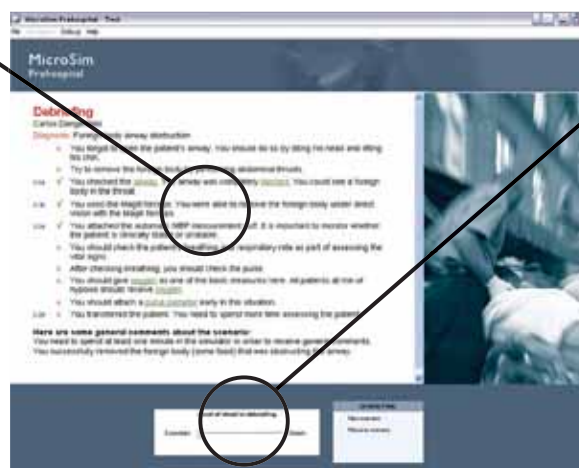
MicroSim Prehospital - Test
File Simulation Debug Help

MicroSim
Prehospital

Debriefing
Carlos Dangerous
Diagnosis: Foreign body airway obstruction

You forgot to open the patient's airway. You should do so by tilting his head and lifting his chin.

Try to remove the foreign body by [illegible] abdominal thrusts.

You attached the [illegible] airway with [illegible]. You could see a foreign body in the throat.

You used the Magill forceps. You were able to remove the foreign body under direct vision with the Magill forceps.

You attached the automatic NIBP measurement cuff. It is important to monitor whether the patient is clinically stable or unstable.

You should check the patient's breathing and respiratory rate as part of assessing the vital signs.

After checking breathing, you should check the pulse.

You should give oxygen as one of the basic measures here. All patients at risk of hypoxia should receive oxygen.

You should attach a pulse oximeter early in this situation.

You transported the patient. You need to spend more time assessing the patient.

Here are some general comments about the scenario:
You need to spend at least one minute in the simulator in order to receive general comments.
You successfully removed the foreign body (some food) that was obstructing the airway.

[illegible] to debriefing
Consider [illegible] Next
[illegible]